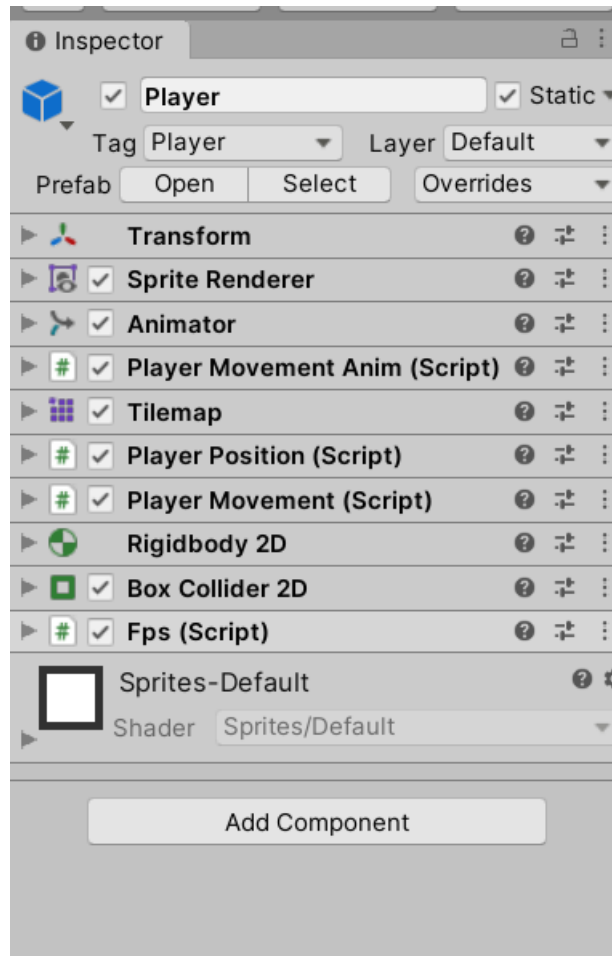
Inspector

Player
Static
Tag Player
Layer Default
Prefab Open Select
Overrides

Transform
Sprite Renderer
Animator
Player Movement Anim (Script)
Tilemap
Player Position (Script)
Player Movement (Script)
Rigidbody 2D
Box Collider 2D
Fps (Script)

Sprites-Default
Shader Sprites/Default

Add Component